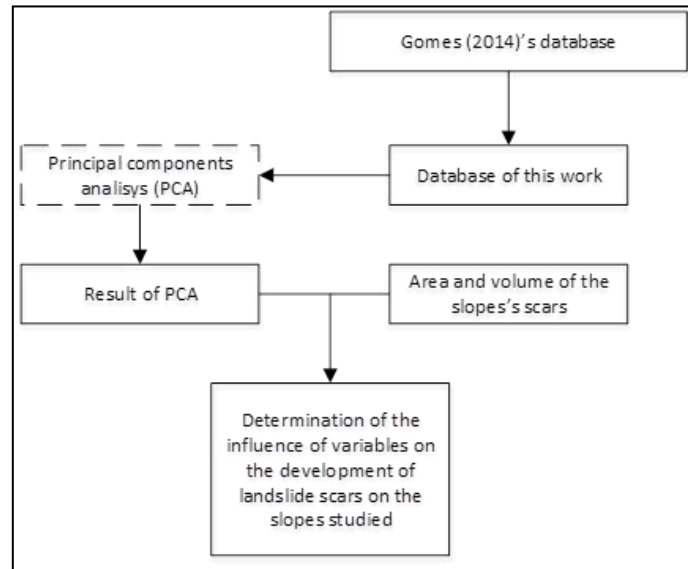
Gomes (2014)'s database

Principal components analisys (PCA)

Database of this work

Result of PCA

Area and volume of the slopes's scars

Determination of the influence of variables on the development of landslide scars on the slopes studied